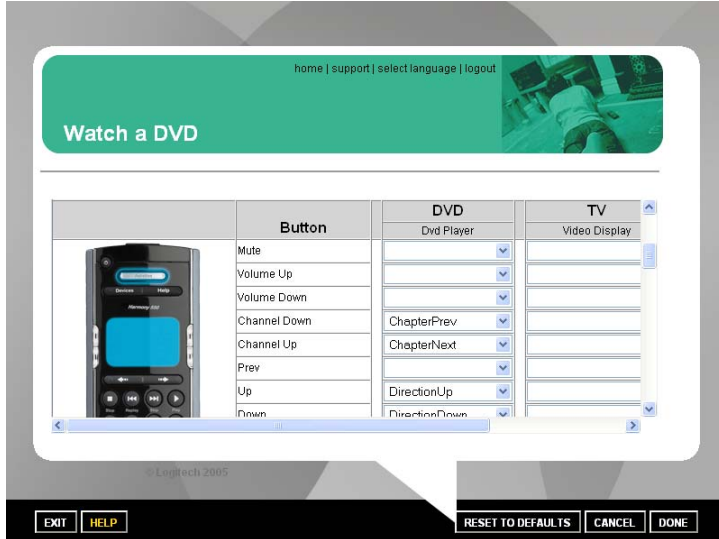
home | support | select language | logout

Watch a DVD

| | Button | DVD | TV |
|---|---|---|---|
| | | Dvd Player | Video Display |
| | Mute | | |
| | Volume Up | | |
| | Volume Down | | |
| | Channel Down | ChapterPrev | |
| | Channel Up | ChapterNext | |
| | Prev | | |
| | Up | DirectionUp | |
| | Down | DirectionDown | |

Devices Help

© Logitech 2005

EXIT HELP RESET TO DEFAULTS CANCEL DONE